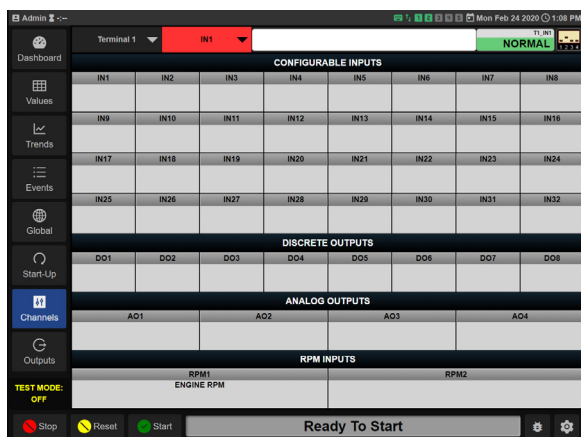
Admin -:--

1 2 3 4 5 Mon Feb 24 2020 1:08 PM

Dashboard

Values

Trends

Events

Global

Start-Up

Channels

Outputs

TEST MODE: OFF

Terminal 1

IN1

T1_IN1
NORMAL

1 2 3 4

CONFIGURABLE INPUTS

| IN1 | IN2 | IN3 | IN4 | IN5 | IN6 | IN7 | IN8 |
|---|---|---|---|---|---|---|---|
| IN9 | IN10 | IN11 | IN12 | IN13 | IN14 | IN15 | IN16 |
| IN17 | IN18 | IN19 | IN20 | IN21 | IN22 | IN23 | IN24 |
| IN25 | IN26 | IN27 | IN28 | IN29 | IN30 | IN31 | IN32 |

DISCRETE OUTPUTS

| DO1 | DO2 | DO3 | DO4 | DO5 | DO6 | DO7 | DO8 |
|---|---|---|---|---|---|---|---|

ANALOG OUTPUTS

| AO1 | AO2 | AO3 | AO4 |
|---|---|---|---|

RPM INPUTS

| RPM1 | RPM2 |
|---|---|
| ENGINE RPM | |

Stop

Reset

Start

Ready To Start